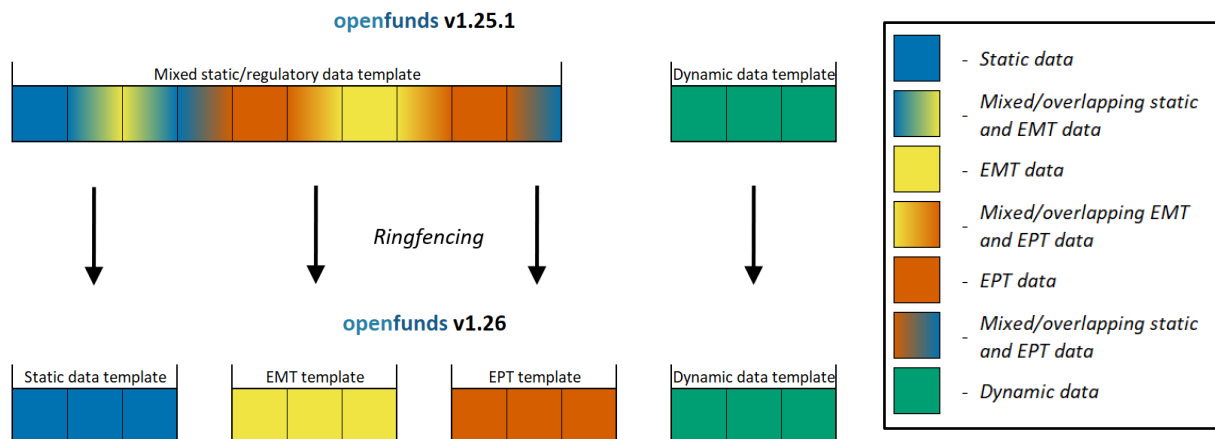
openfunds v1.25.1

Mixed static/regulatory data template

Dynamic data template

Ringfencing

openfunds v1.26

Static data template

EMT template

EPT template

Dynamic data template

- Static data

- Mixed/overlapping static and EMT data

- EMT data

- Mixed/overlapping EMT and EPT data

- EPT data

- Mixed/overlapping static and EPT data

- Dynamic data